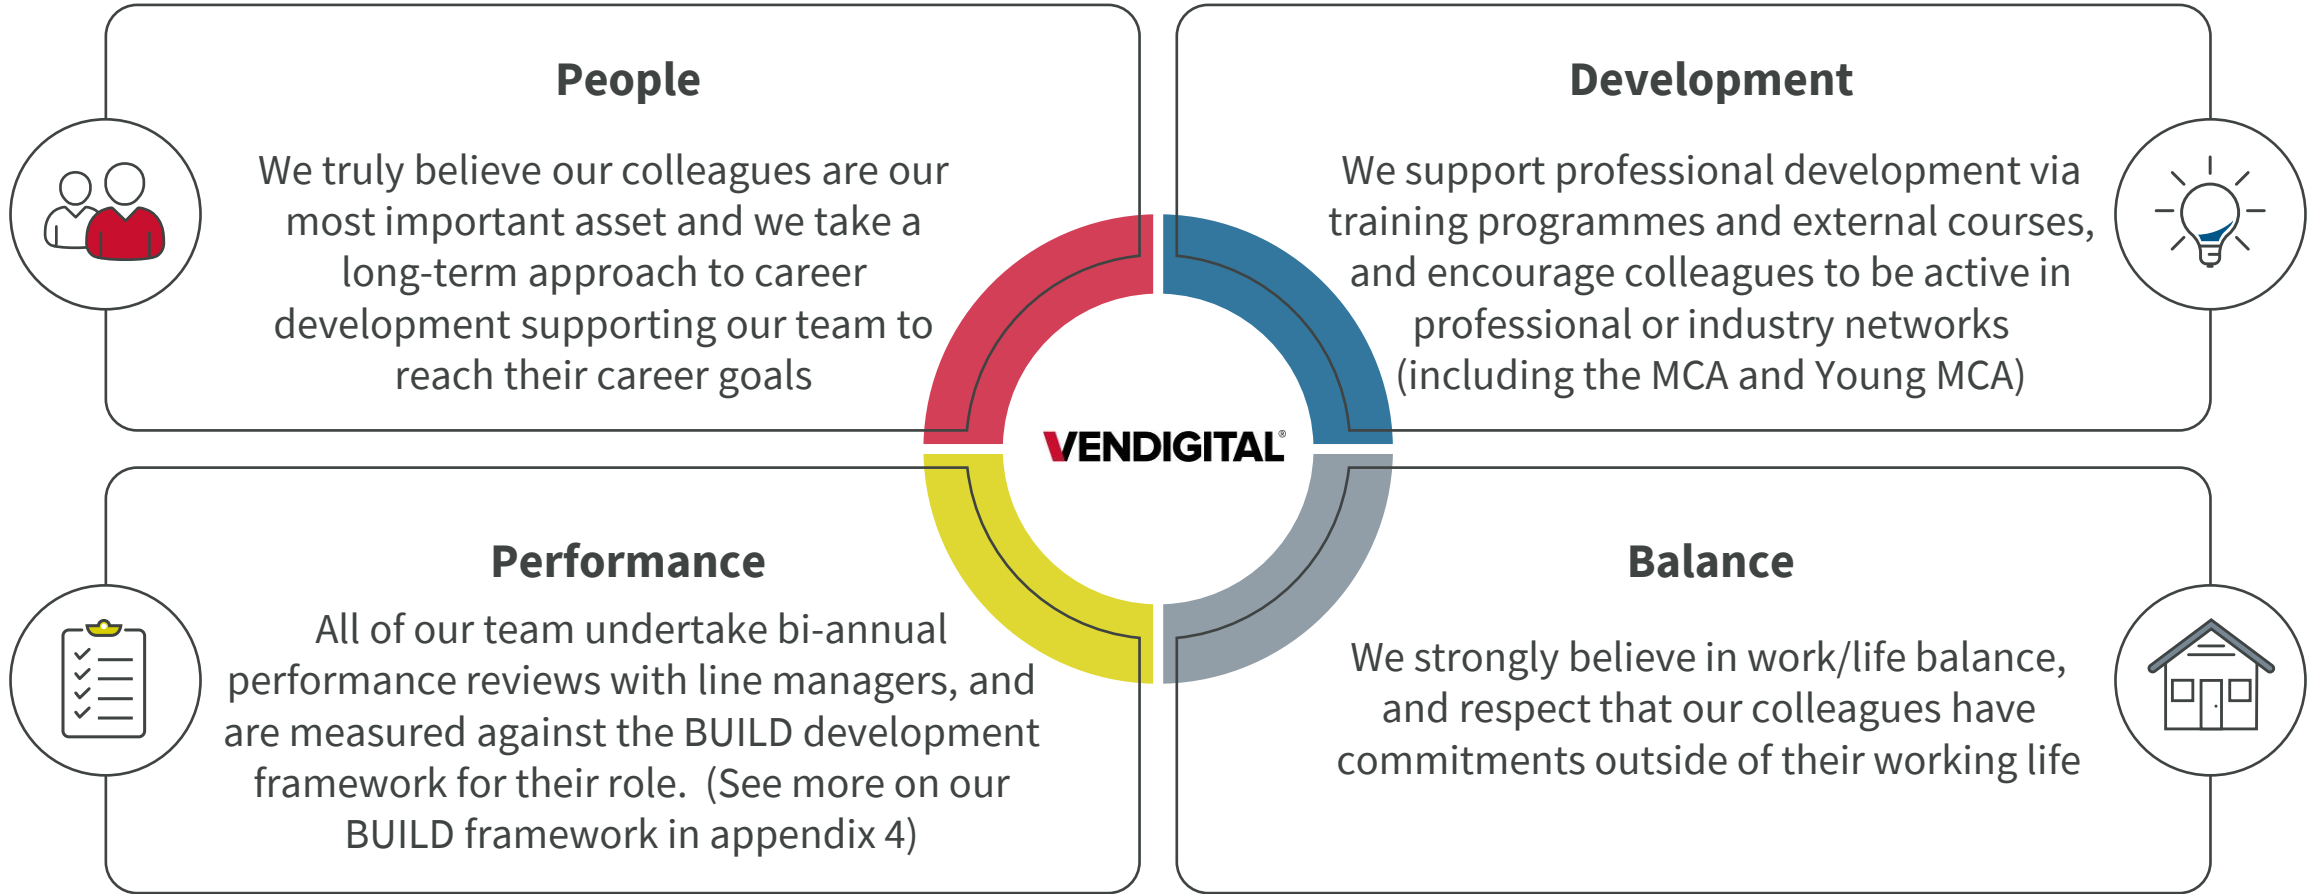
People

We truly believe our colleagues are our most important asset and we take a long-term approach to career development supporting our team to reach their career goals

Development

We support professional development via training programmes and external courses, and encourage colleagues to be active in professional or industry networks (including the MCA and Young MCA)

VENDIGITAL®

Performance

All of our team undertake bi-annual performance reviews with line managers, and are measured against the BUILD development framework for their role. (See more on our BUILD framework in appendix 4)

Balance

We strongly believe in work/life balance, and respect that our colleagues have commitments outside of their working life